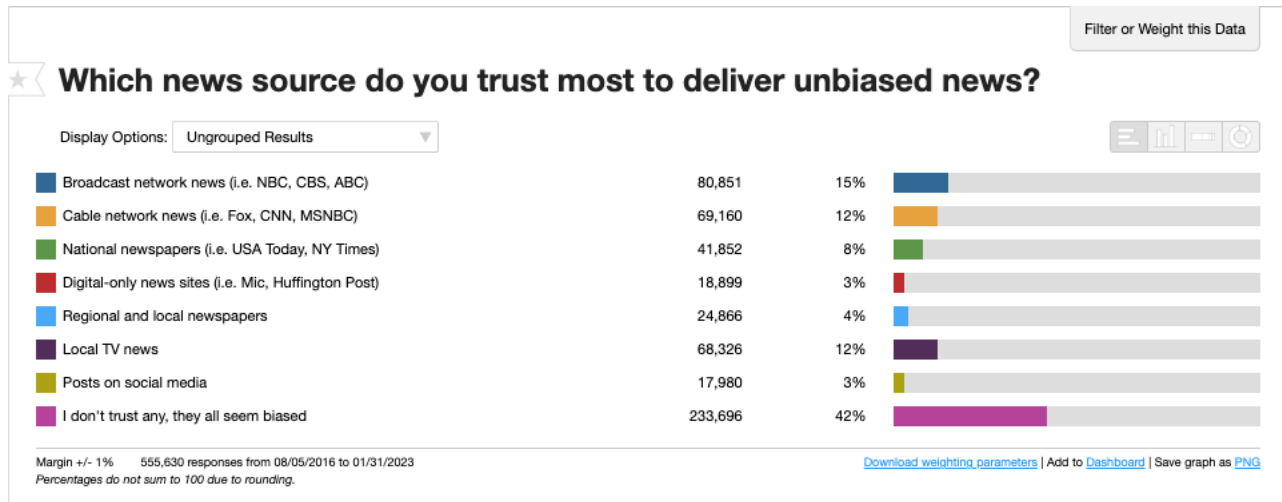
Filter or Weight this Data

Which news source do you trust most to deliver unbiased news?

Display Options: Ungrouped Results

| | | |
|---|---|---|
| Broadcast network news (i.e. NBC, CBS, ABC) | 80,851 | 15% |
| Cable network news (i.e. Fox, CNN, MSNBC) | 69,160 | 12% |
| National newspapers (i.e. USA Today, NY Times) | 41,852 | 8% |
| Digital-only news sites (i.e. Mic, Huffington Post) | 18,899 | 3% |
| Regional and local newspapers | 24,866 | 4% |
| Local TV news | 68,326 | 12% |
| Posts on social media | 17,980 | 3% |
| I don't trust any, they all seem biased | 233,696 | 42% |

Margin +/- 1% 555,630 responses from 08/05/2016 to 01/31/2023
Percentages do not sum to 100 due to rounding.

Download weighting parameters | Add to Dashboard | Save graph as PNG